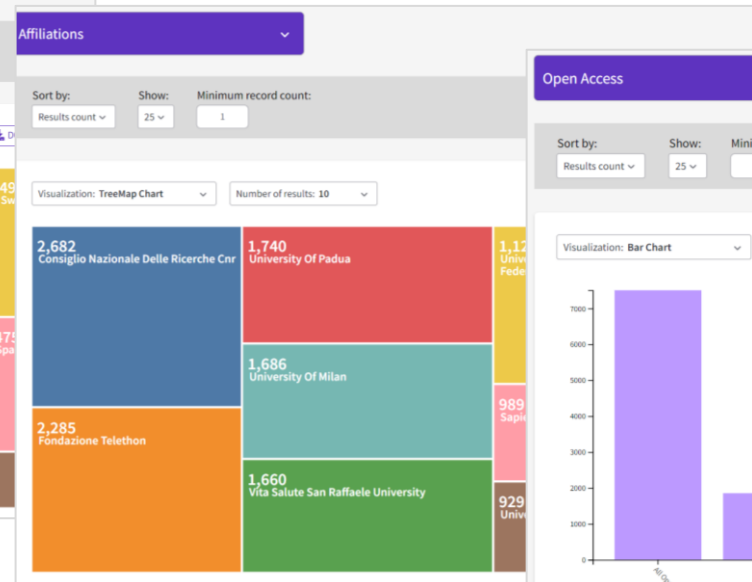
Affiliations

Sort by:
Results count
Show:
25
Minimum record count:
1

Visualization: TreeMap Chart
Number of results: 10

2,682
Consiglio Nazionale Delle Ricerche Cnr

1,740
University Of Padua

1,686
University Of Milan

2,285
Fondazione Telethon

1,660
Vita Salute San Raffaele University

1,12
Unive
Fede

989
Sapi

929
Unive

49
Sw

475
Spa

Open Access

Sort by:
Results count
Show:
25
Mini

Visualization: Bar Chart

7000
6000
5000
4000
3000
2000
1000
0